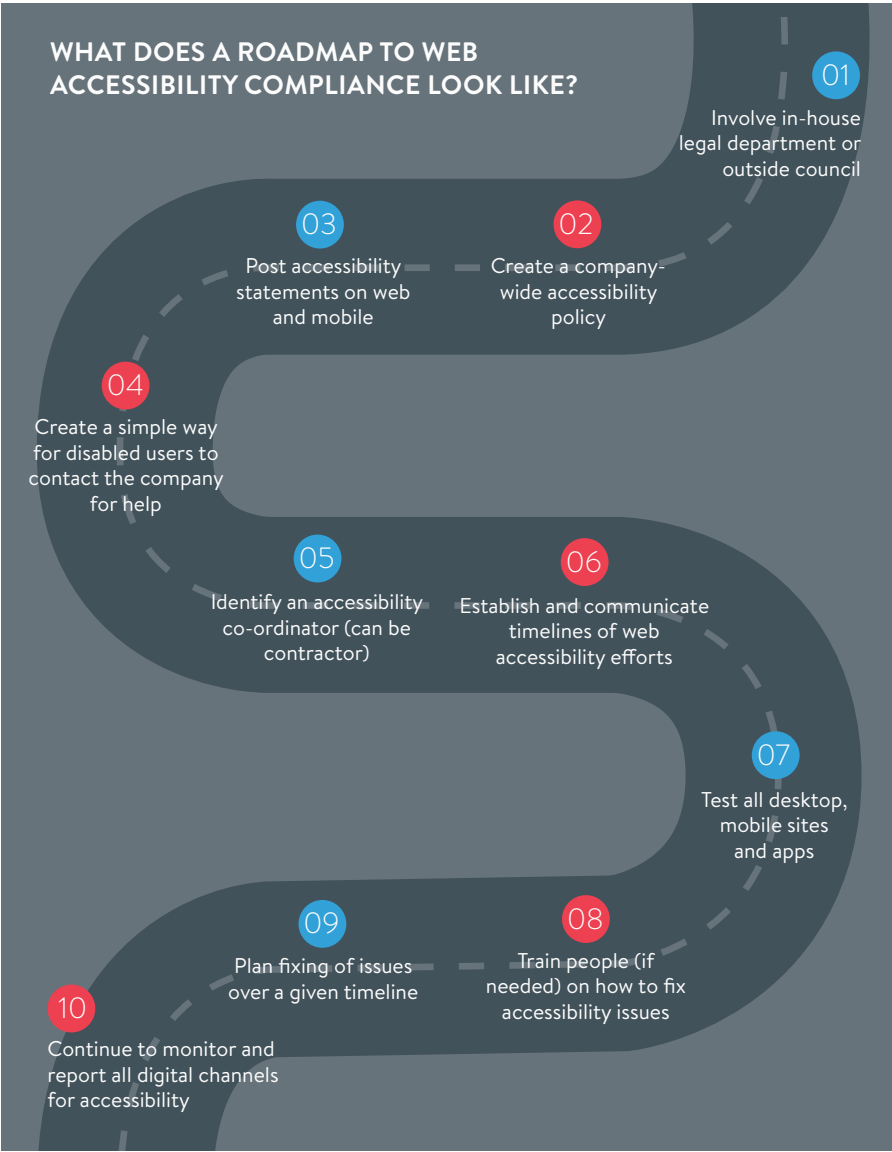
WHAT DOES A ROADMAP TO WEB ACCESSIBILITY COMPLIANCE LOOK LIKE?

01
Involve in-house legal department or outside council

03
Post accessibility statements on web and mobile

02
Create a company-wide accessibility policy

04
Create a simple way for disabled users to contact the company for help

05
Identify an accessibility co-ordinator (can be contractor)

06
Establish and communicate timelines of web accessibility efforts

07
Test all desktop, mobile sites and apps

09
Plan fixing of issues over a given timeline

08
Train people (if needed) on how to fix accessibility issues

10
Continue to monitor and report all digital channels for accessibility